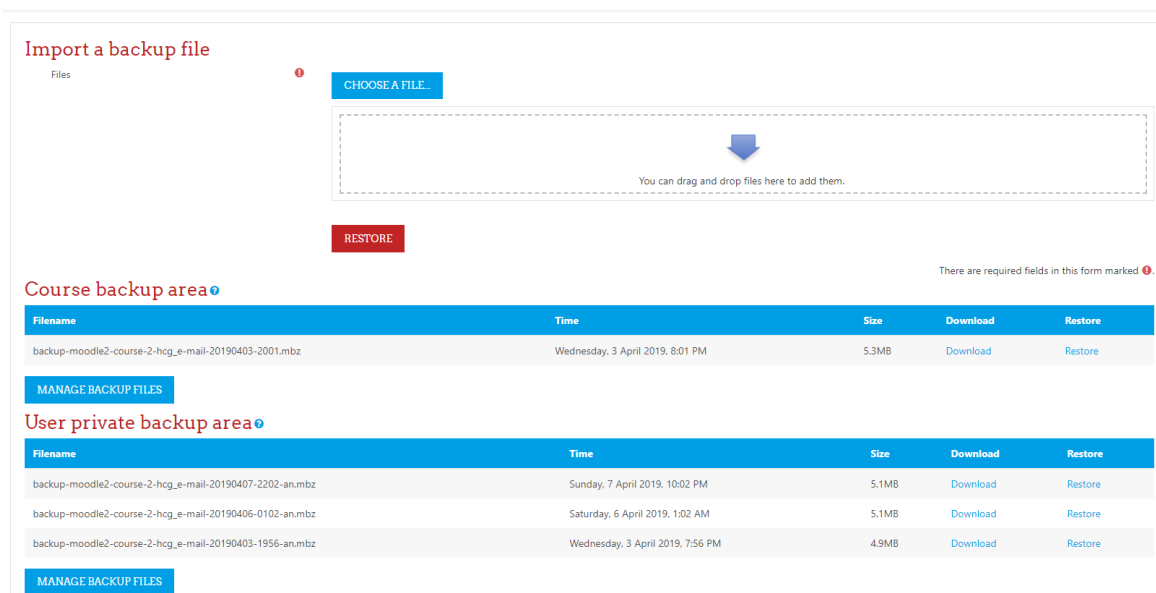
Import a backup file

Files

CHOOSE A FILE...

You can drag and drop files here to add them.

RESTORE

There are required fields in this form marked

Course backup area

| Filename | Time | Size | Download | Restore |
|---|---|---|---|---|
| backup-moodle2-course-2-hcg_e-mail-20190403-2001.mbz | Wednesday, 3 April 2019, 8:01 PM | 5.3MB | Download | Restore |

MANAGE BACKUP FILES

User private backup area

| Filename | Time | Size | Download | Restore |
|---|---|---|---|---|
| backup-moodle2-course-2-hcg_e-mail-20190407-2202-an.mbz | Sunday, 7 April 2019, 10:02 PM | 5.1MB | Download | Restore |
| backup-moodle2-course-2-hcg_e-mail-20190406-0102-an.mbz | Saturday, 6 April 2019, 1:02 AM | 5.1MB | Download | Restore |
| backup-moodle2-course-2-hcg_e-mail-20190403-1956-an.mbz | Wednesday, 3 April 2019, 7:56 PM | 4.9MB | Download | Restore |

MANAGE BACKUP FILES